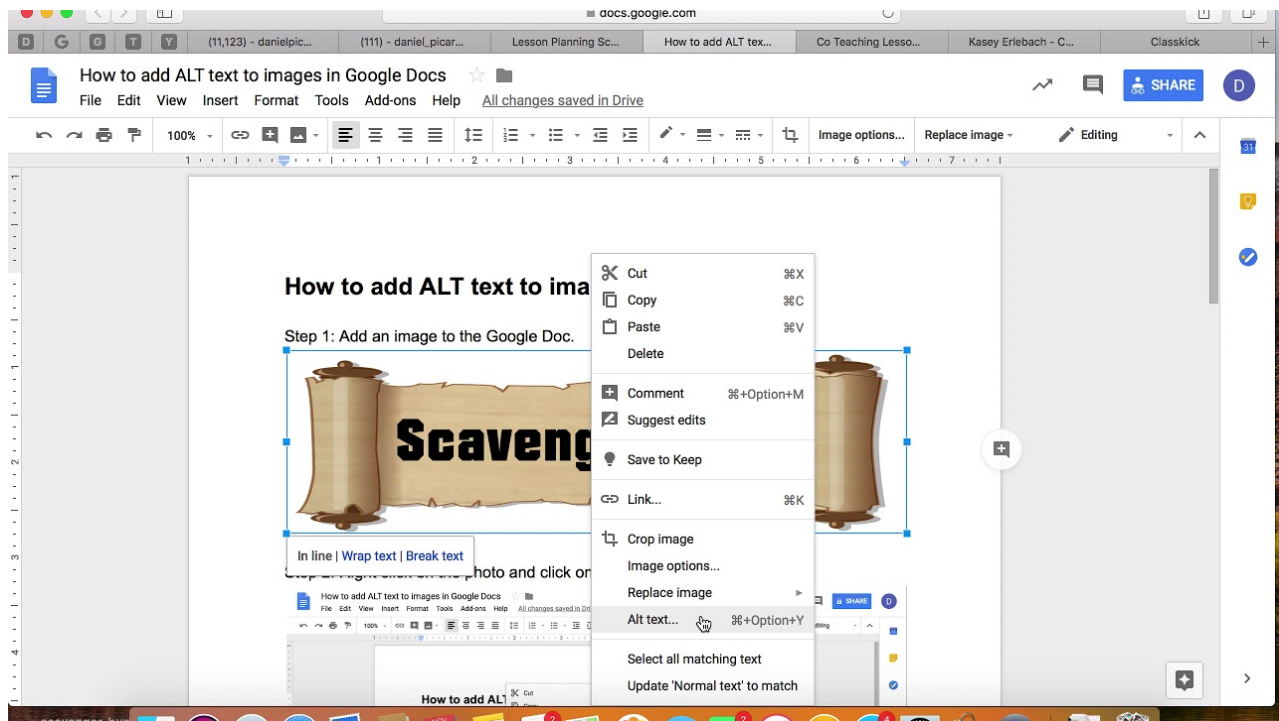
docs.google.com

D G G T Y (11,123) - danielpic... (111) - daniel_picar... Lesson Planning Sc... How to add ALT tex... Co Teaching Lesso... Kasey Erlebach - C... Classkick

How to add ALT text to images in Google Docs

File Edit View Insert Format Tools Add-ons Help All changes saved in Drive

SHARE D

100% Image options... Replace image Editing

How to add ALT text to ima

Step 1: Add an image to the Google Doc.

Scaveng

In line | Wrap text | Break text

Step 2: Right click on the photo and click on

Cut ⌘X
Copy ⌘C
Paste ⌘V
Delete
Comment ⌘+Option+M
Suggest edits
Save to Keep
Link... ⌘K
Crop image
Image options...
Replace image
Alt text... ⌘+Option+Y
Select all matching text
Update 'Normal text' to match

How to add ALT text to images in Google Docs
File Edit View Insert Format Tools Add-ons Help All changes saved in Dr
SHARE D
How to add ALT
Cut